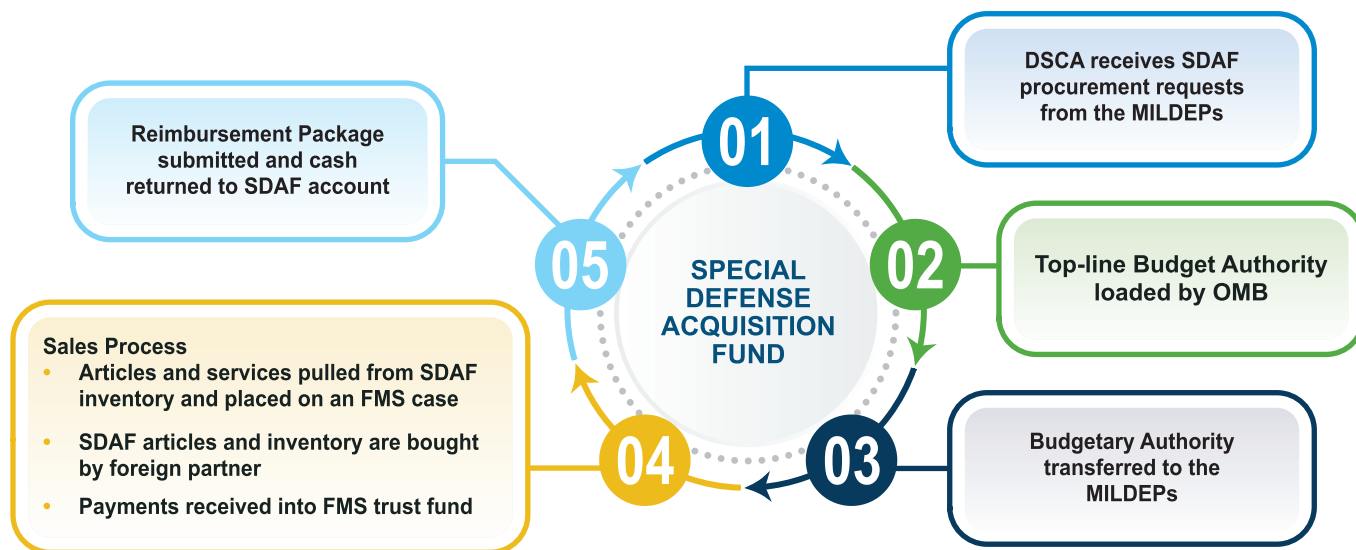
SPECIAL DEFENSE ACQUISITION FUND

01

DSCA receives SDAF procurement requests from the MILDEPs

02

Top-line Budget Authority loaded by OMB

03

Budgetary Authority transferred to the MILDEPs

04

Sales Process
• Articles and services pulled from SDAF inventory and placed on an FMS case
• SDAF articles and inventory are bought by foreign partner
• Payments received into FMS trust fund

05

Reimbursement Package submitted and cash returned to SDAF account